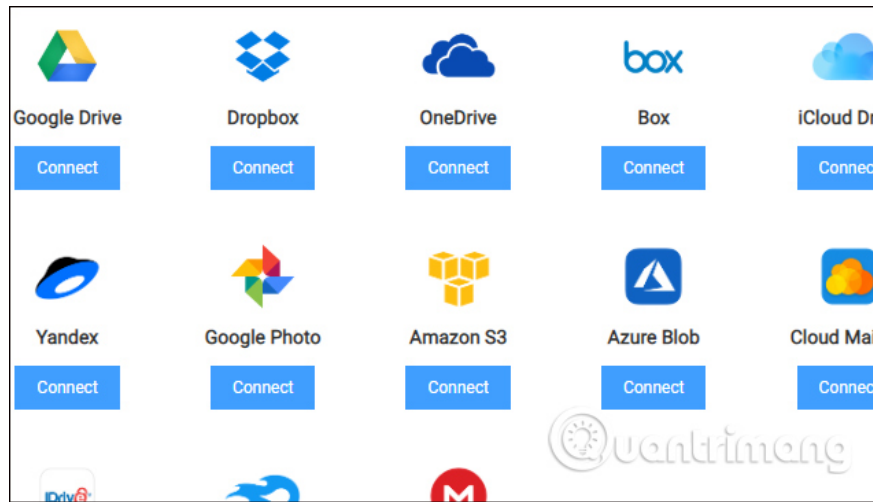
box

Google Drive
Connect

Dropbox
Connect

OneDrive
Connect

Box
Connect

iCloud Dr
Conne

Yandex
Connect

Google Photo
Connect

Amazon S3
Connect

Azure Blob
Connect

Cloud Mai
Conne

Quantrimang

IDrive